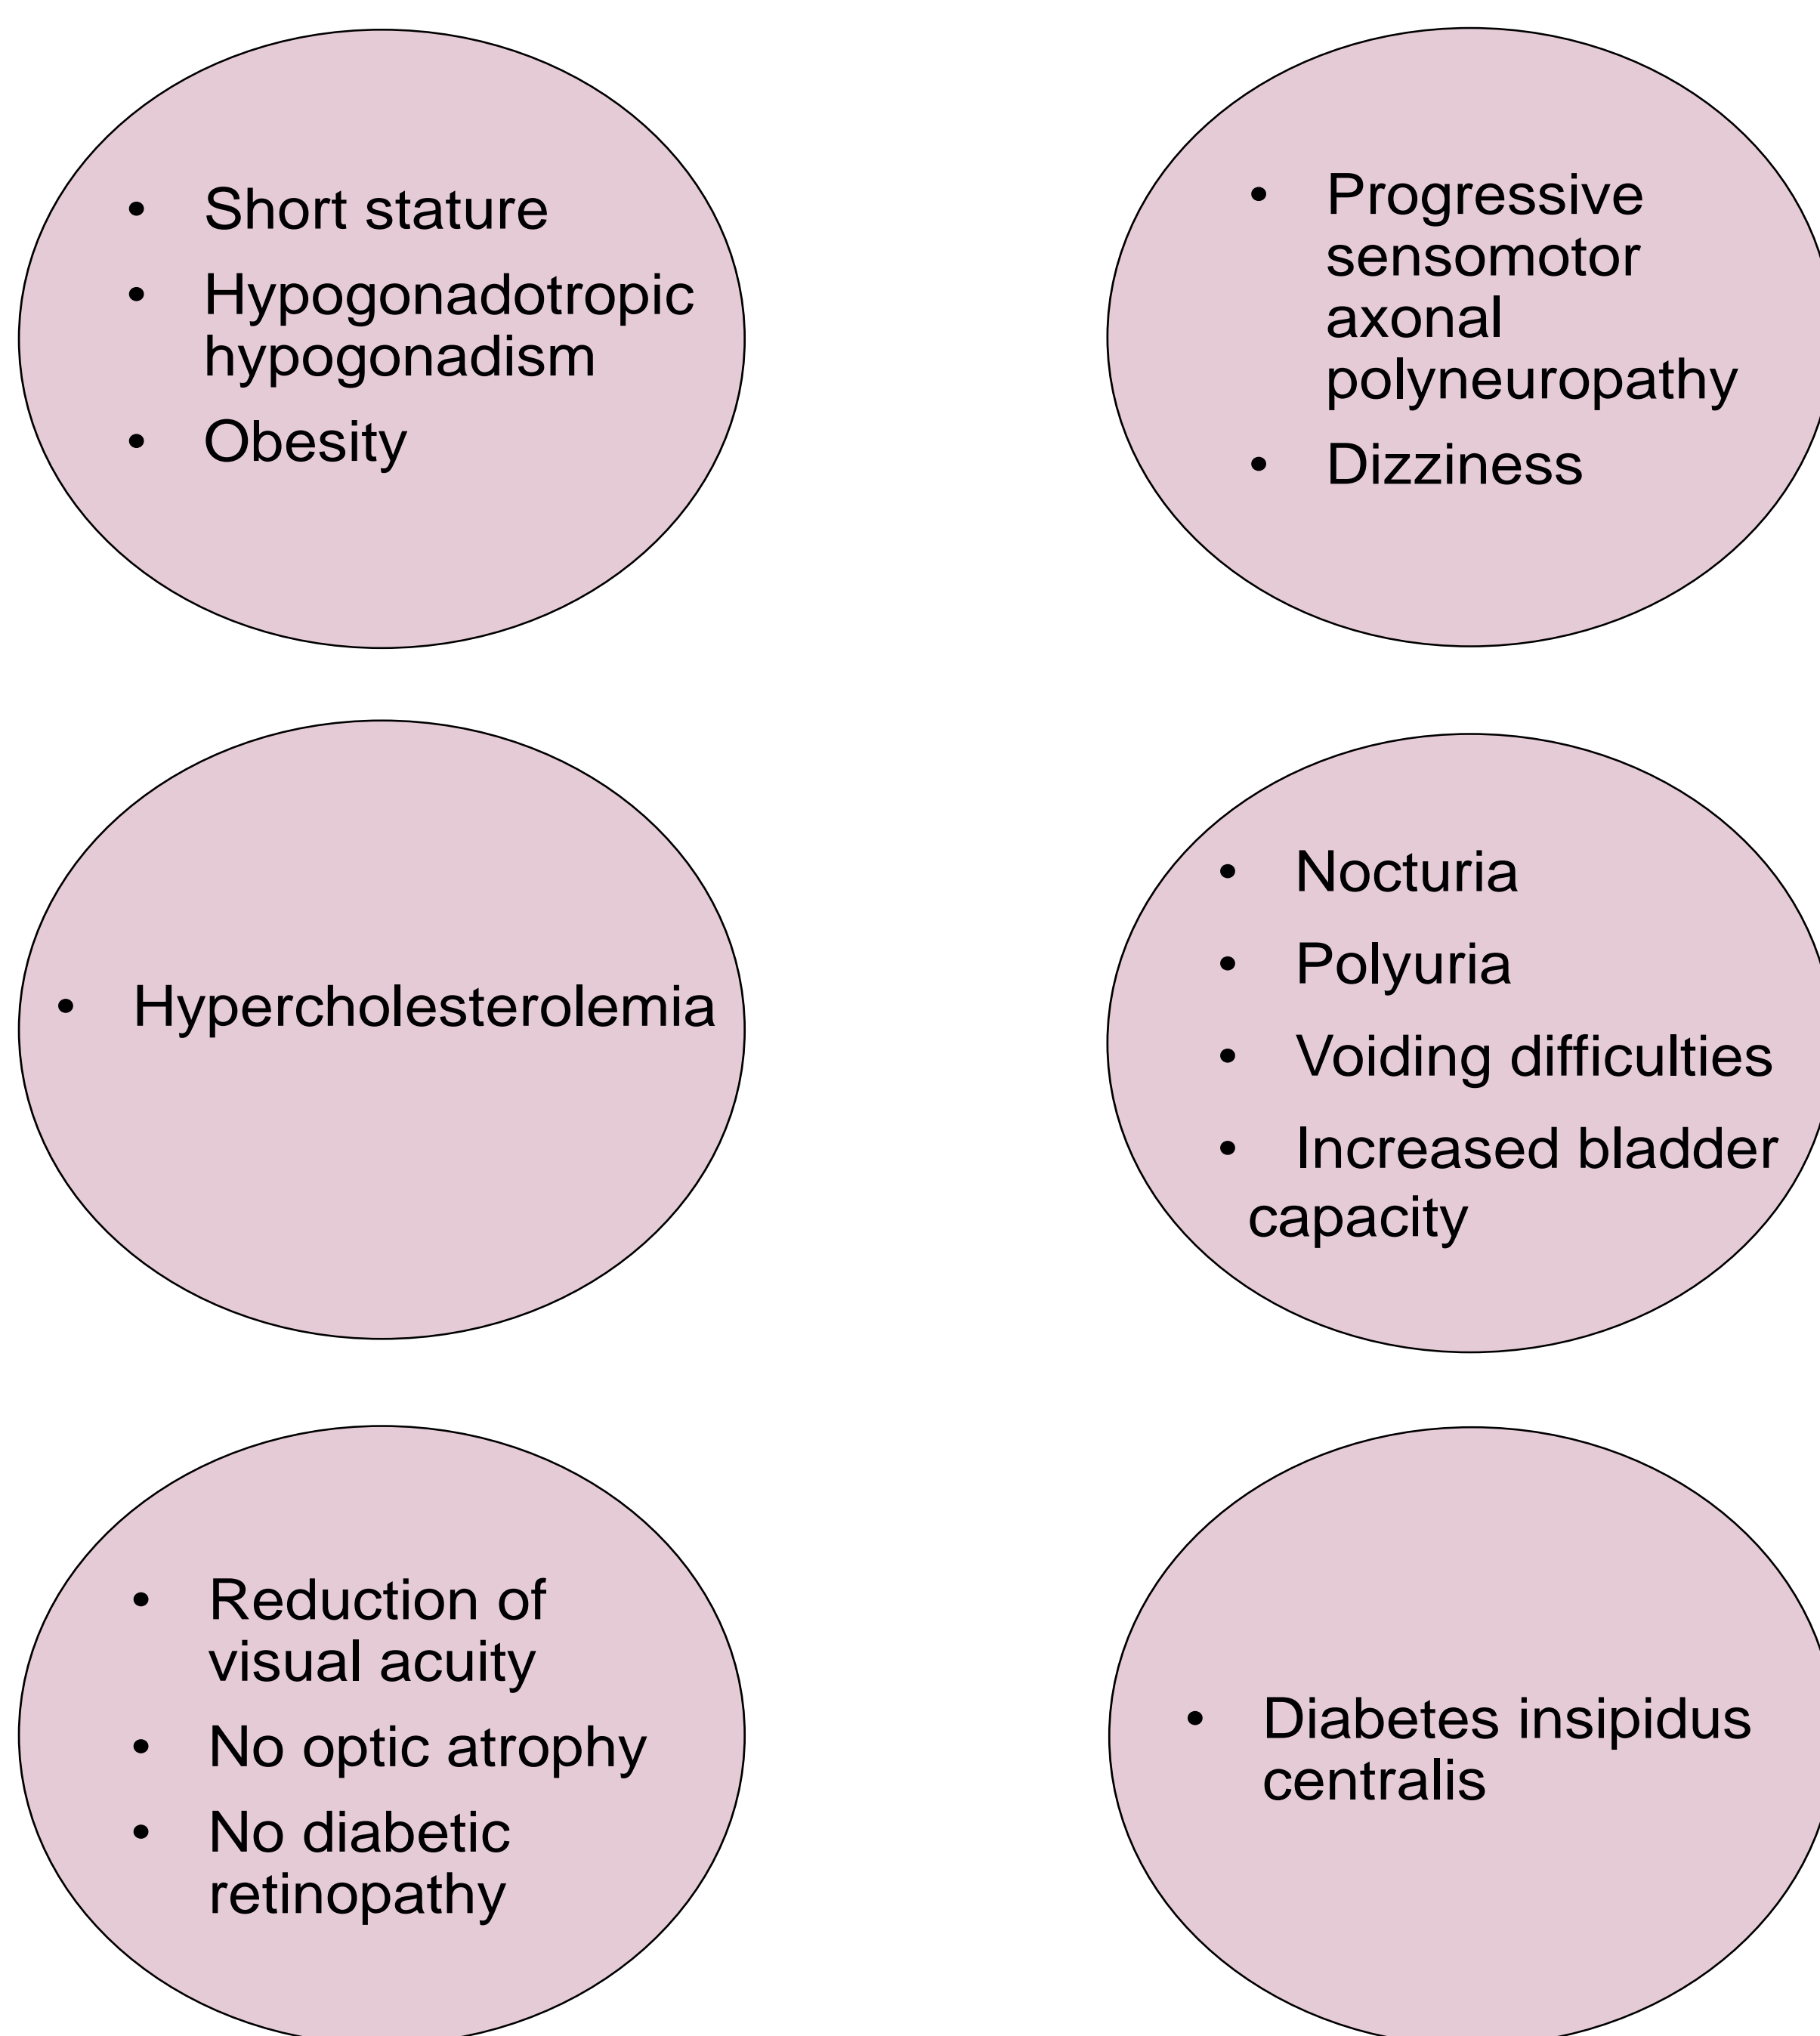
- Short stature
- Hypogonadotropic hypogonadism
- Obesity

- Progressive sensomotor axonal polyneuropathy
- Dizziness

- Hypercholesterolemia

- Nocturia
- Polyuria
- Voiding difficulties
- Increased bladder capacity

- Reduction of visual acuity
- No optic atrophy
- No diabetic retinopathy

- Diabetes insipidus centralis